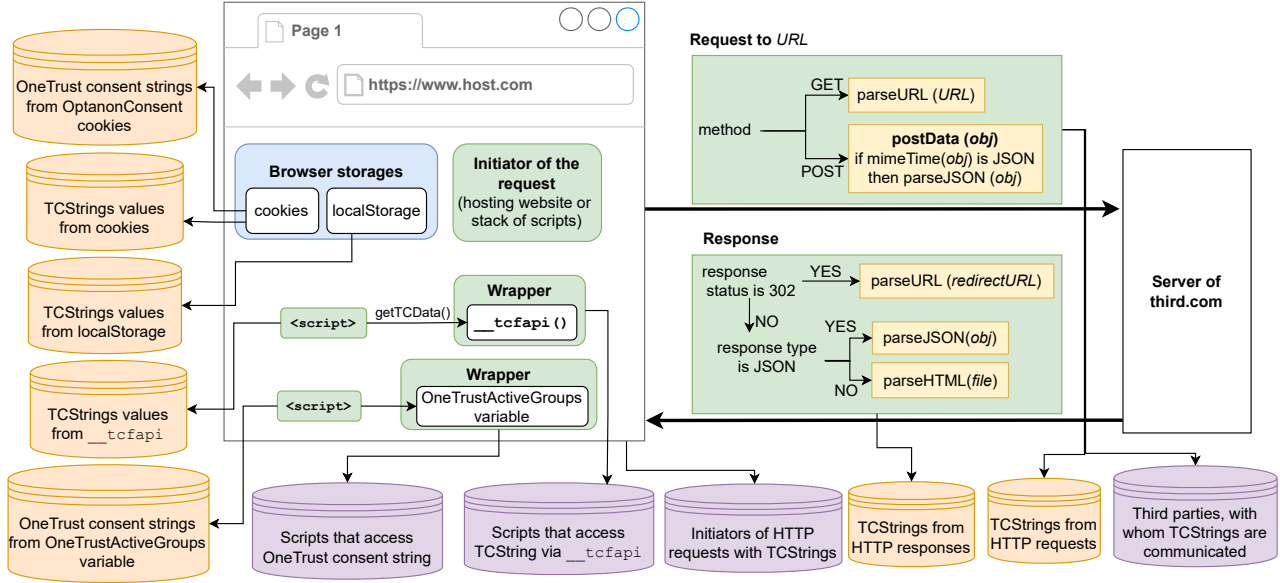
Page 1

https://www.host.com

OneTrust consent strings from OptanonConsent cookies

TCStrings values from cookies

TCStrings values from localStorage

TCStrings values from __tcfapi

OneTrust consent strings from OneTrustActiveGroups variable

Browser storages

cookies

localStorage

Initiator of the request (hosting website or stack of scripts)

<script>

getTCData()

Wrapper

__tcfapi()

<script>

Wrapper

OneTrustActiveGroups variable

Request to URL

method

GET

parseURL (URL)

POST

postData (obj) if mimeTime(obj) is JSON then parseJSON (obj)

Response

response status is 302

YES

parseURL (redirectURL)

NO

response type is JSON

YES

parseJSON(obj)

NO

parseHTML(file)

Server of third.com

Scripts that access OneTrust consent string

Scripts that access TCString via __tcfapi

Initiators of HTTP requests with TCStrings

TCStrings from HTTP responses

TCStrings from HTTP requests

Third parties, with whom TCStrings are communicated